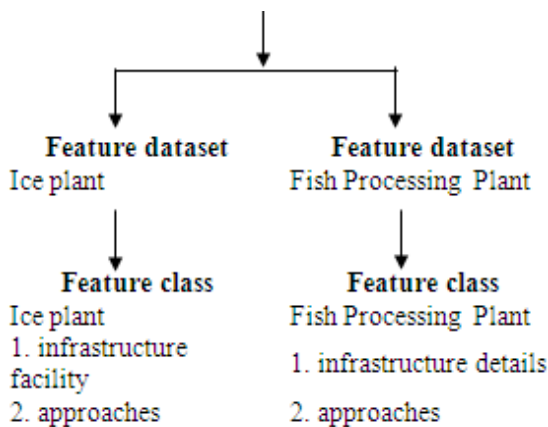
Feature dataset
Ice plant

Feature class
Ice plant
1. infrastructure facility
2. approaches

Feature dataset
Fish Processing Plant

Feature class
Fish Processing Plant
1. infrastructure details
2. approaches